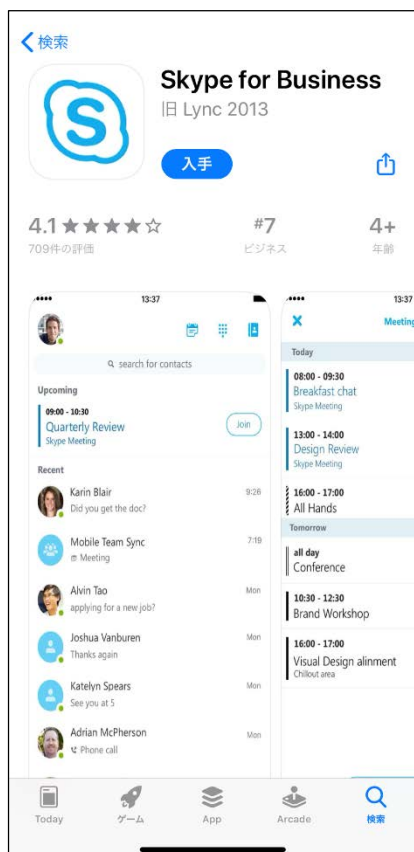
検索

Skype for Business
旧 Lync 2013

入手

4.1 ★★★★☆
709件の評価

#7
ビジネス

4+
年齢

13:37

search for contacts

Upcoming

09:00 - 10:30
Quarterly Review
Skype Meeting

Join

Recent

Karin Blair
Did you get the doc?
9:26

Mobile Team Sync
Meeting
7:19

Alvin Tao
applying for a new job?
Mon

Joshua Vanburen
Thanks again
Mon

Katelyn Spears
See you at 5
Mon

Adrian McPherson
Phone call
Mon

13:37

Meeting

Today

08:00 - 09:30
Breakfast chat
Skype Meeting

13:00 - 14:00
Design Review
Skype Meeting

16:00 - 17:00
All Hands

Tomorrow

all day
Conference

10:30 - 12:30
Brand Workshop

16:00 - 17:00
Visual Design alinment
Chillout area

Today
ゲーム
App
Arcade
検索